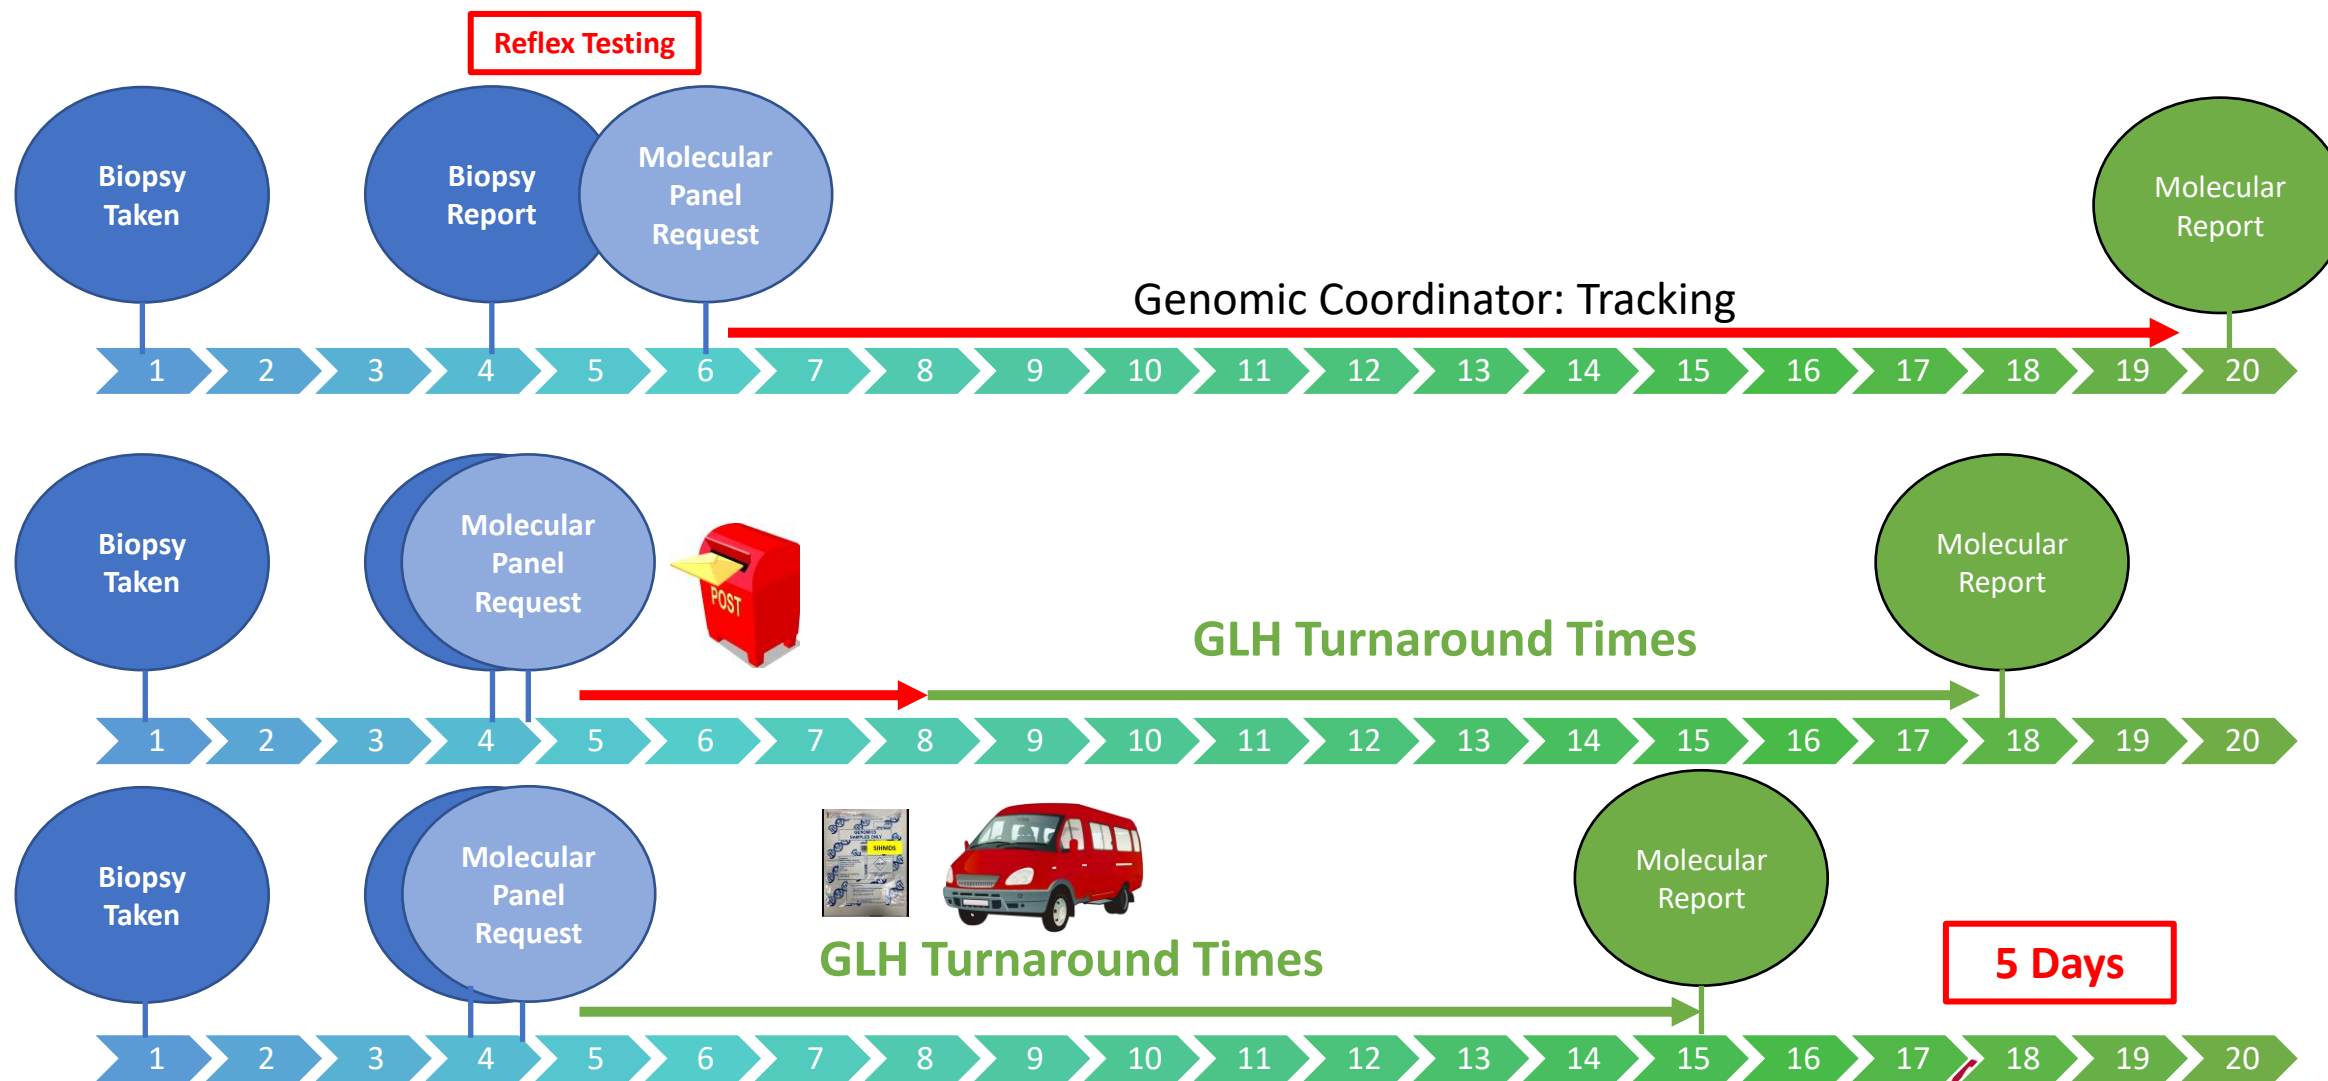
Reflex Testing

Biopsy Taken

Biopsy Report

Molecular Panel Request

Molecular Report

Genomic Coordinator: Tracking

1 2 3 4 5 6 7 8 9 10 11 12 13 14 15 16 17 18 19 20

Biopsy Taken

Molecular Panel Request

POST

Molecular Report

GLH Turnaround Times

1 2 3 4 5 6 7 8 9 10 11 12 13 14 15 16 17 18 19 20

Biopsy Taken

Molecular Panel Request

Molecular Report

GLH Turnaround Times

5 Days

1 2 3 4 5 6 7 8 9 10 11 12 13 14 15 16 17 18 19 20